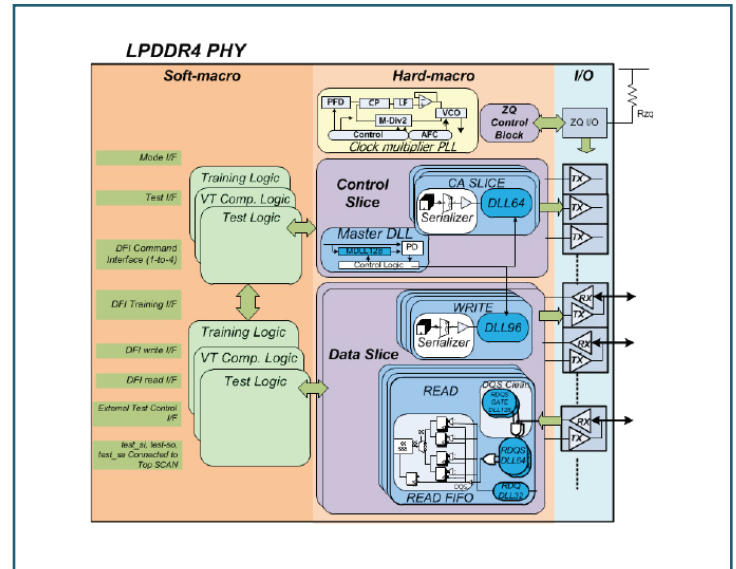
LPDDR4 PHY

Soft-macro

Hard-macro

I/O

PFD

CP

LF

VCO

M-Div2

Control

AFC

Clock multiplier PLL

ZQ Control Block

ZQ I/O

Rzq

Mode I/F

Test I/F

DFI Command Interface (1-to-4)

DFI Training I/F

DFI write I/F

DFI read I/F

External Test Control I/F

test_si, test-so, test_se Connected to Top SCAN

Training Logic

VT Comp. Logic

Test Logic

Control Slice

CA SLICE

Serializer

DLL64

Master DLL

MDLL128

PD

Control Logic

TX

TX

TX

RX

TX

RX

TX

RX

TX

WRITE

Serializer

DLL96

Data Slice

Training Logic

VT Comp. Logic

Test Logic

READ

DQS Clean

RDQS GATE DLL128

RDQS DLL64

RDQ DLL32

READ FIFO